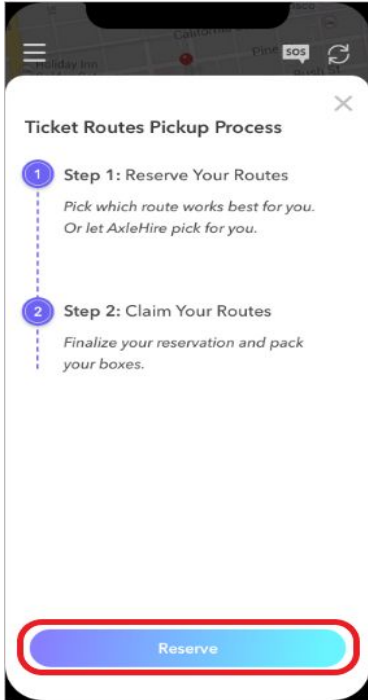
California

Holiday Inn

Pine

SOS

Bush St

Ticket Routes Pickup Process

1 Step 1: Reserve Your Routes

Pick which route works best for you. Or let AxleHire pick for you.

2 Step 2: Claim Your Routes

Finalize your reservation and pack your boxes.

Reserve